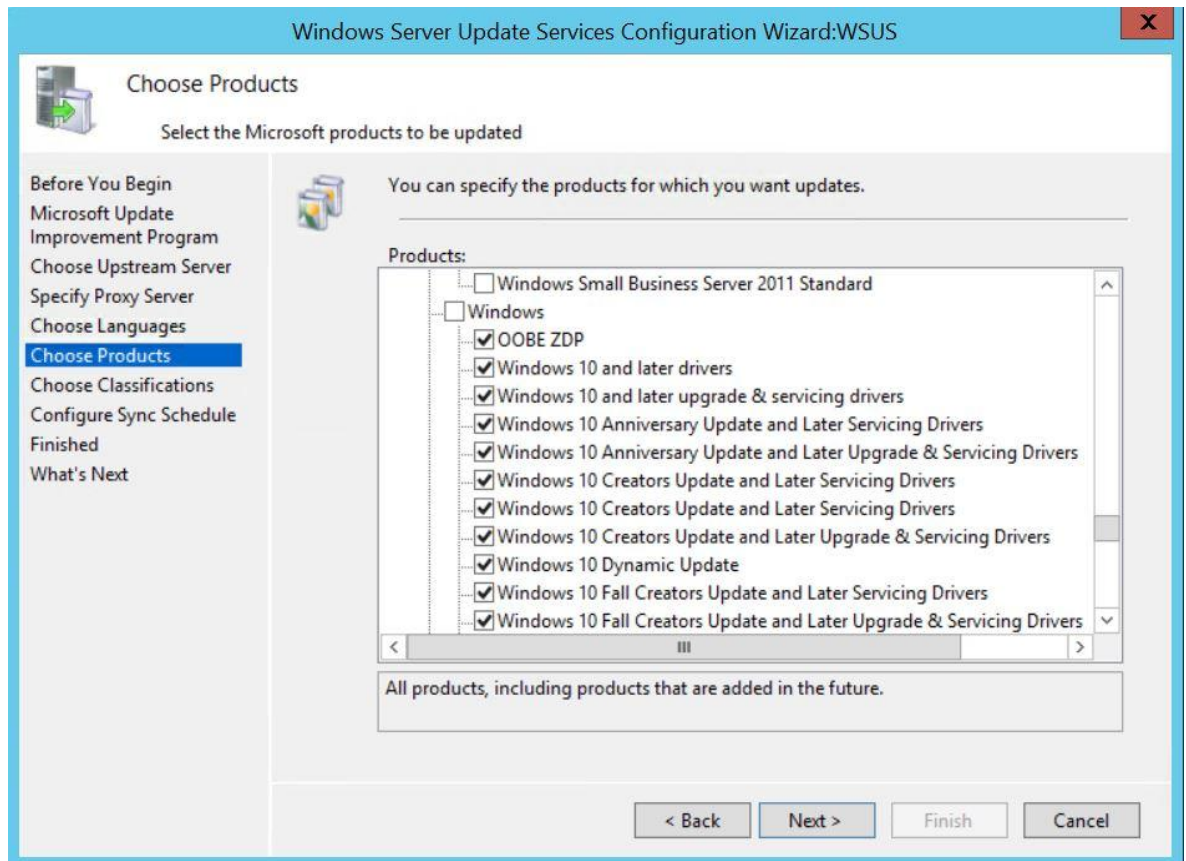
Windows Server Update Services Configuration Wizard:WSUS

Choose Products

Select the Microsoft products to be updated

Before You Begin
Microsoft Update Improvement Program
Choose Upstream Server
Specify Proxy Server
Choose Languages
Choose Products
Choose Classifications
Configure Sync Schedule
Finished
What's Next

You can specify the products for which you want updates.

Products:

Windows Small Business Server 2011 Standard
Windows
OOBE ZDP
Windows 10 and later drivers
Windows 10 and later upgrade & servicing drivers
Windows 10 Anniversary Update and Later Servicing Drivers
Windows 10 Anniversary Update and Later Upgrade & Servicing Drivers
Windows 10 Creators Update and Later Servicing Drivers
Windows 10 Creators Update and Later Servicing Drivers
Windows 10 Creators Update and Later Upgrade & Servicing Drivers
Windows 10 Dynamic Update
Windows 10 Fall Creators Update and Later Servicing Drivers
Windows 10 Fall Creators Update and Later Upgrade & Servicing Drivers

All products, including products that are added in the future.

< Back
Next >
Finish
Cancel